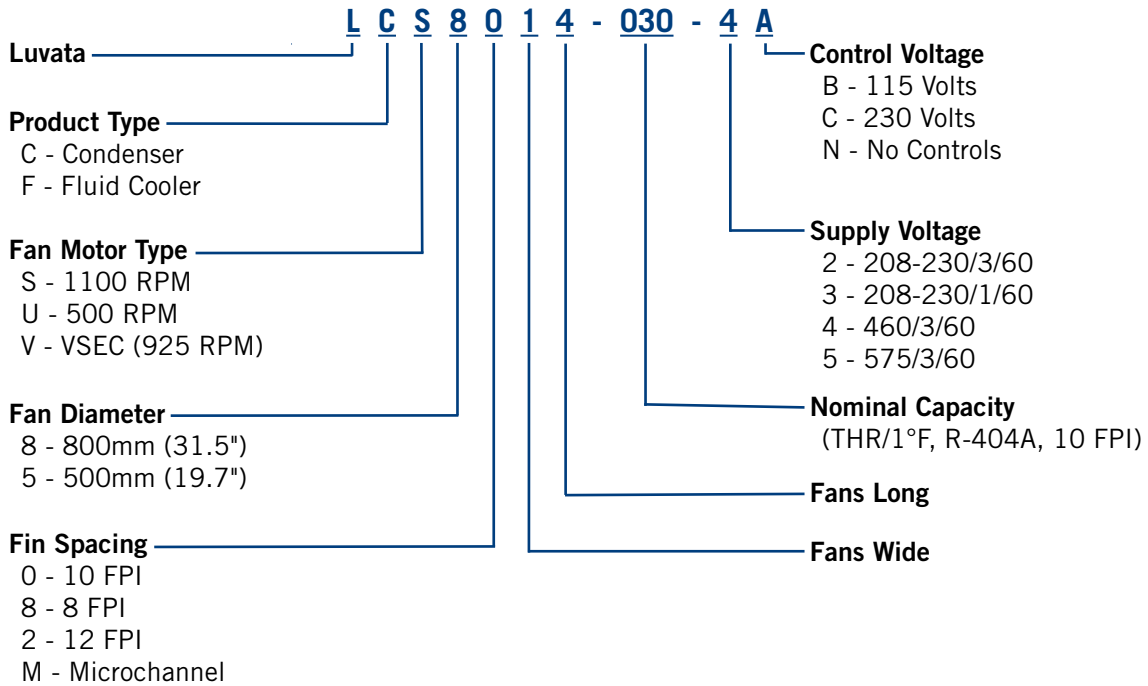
L C S 8 0 1 4 - 030 - 4 A

Luvata

Product Type
C - Condenser
F - Fluid Cooler

Fan Motor Type
S - 1100 RPM
U - 500 RPM
V - VSEC (925 RPM)

Fan Diameter
8 - 800mm (31.5")
5 - 500mm (19.7")

Fin Spacing
0 - 10 FPI
8 - 8 FPI
2 - 12 FPI
M - Microchannel

Control Voltage
B - 115 Volts
C - 230 Volts
N - No Controls

Supply Voltage
2 - 208-230/3/60
3 - 208-230/1/60
4 - 460/3/60
5 - 575/3/60

Nominal Capacity
(THR/1°F, R-404A, 10 FPI)

Fans Long

Fans Wide